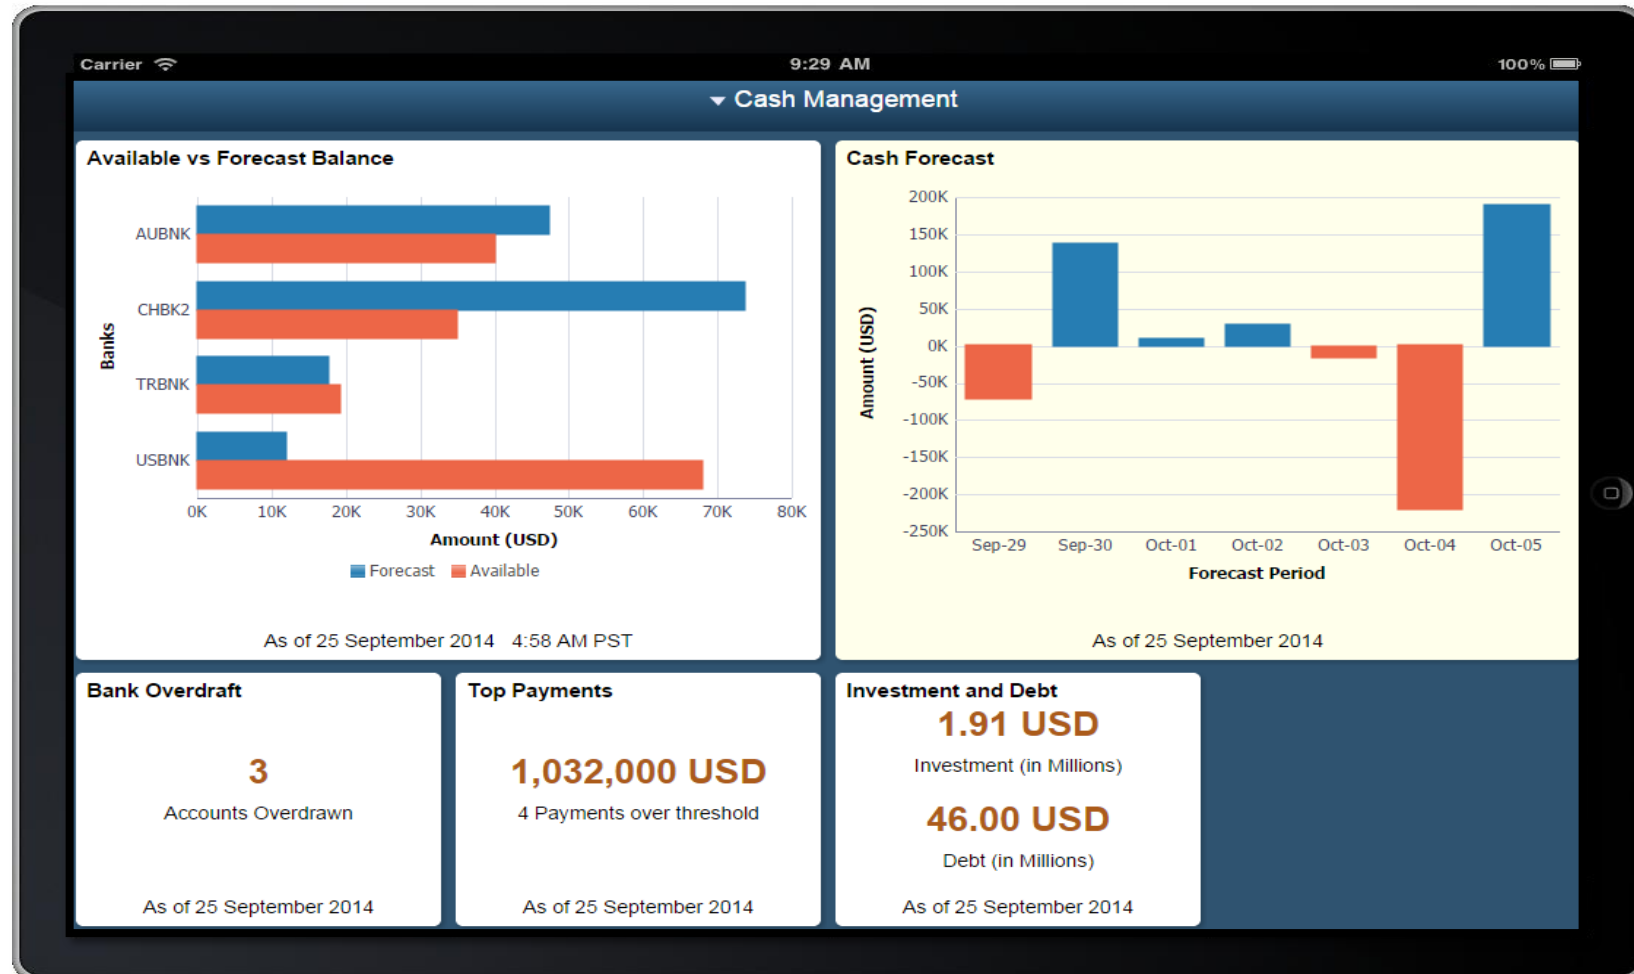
Carrier 9:29 AM 100%

Cash Management

Available vs Forecast Balance

Banks

AUBNK

CHBK2

TRBNK

USBNK

0K 10K 20K 30K 40K 50K 60K 70K 80K

Amount (USD)

Forecast Available

As of 25 September 2014 4:58 AM PST

Cash Forecast

Amount (USD)

200K
150K
100K
50K
0K
-50K
-100K
-150K
-200K
-250K

Sep-29 Sep-30 Oct-01 Oct-02 Oct-03 Oct-04 Oct-05

Forecast Period

As of 25 September 2014

Bank Overdraft

3

Accounts Overdrawn

As of 25 September 2014

Top Payments

1,032,000 USD

4 Payments over threshold

As of 25 September 2014

Investment and Debt

1.91 USD

Investment (in Millions)

46.00 USD

Debt (in Millions)

As of 25 September 2014